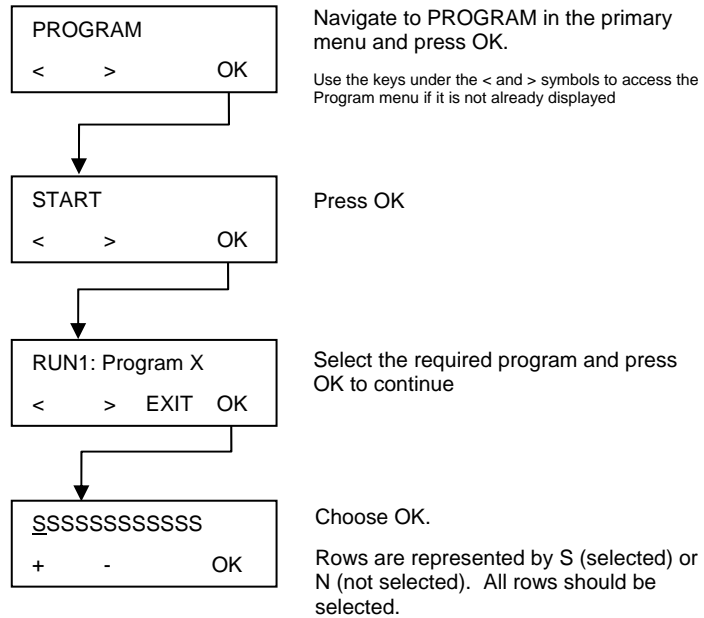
PROGRAM
<   >   OK

Navigate to PROGRAM in the primary menu and press OK.

Use the keys under the < and > symbols to access the Program menu if it is not already displayed

START
<   >   OK

Press OK

RUN1: Program X
<   >   EXIT   OK

Select the required program and press OK to continue

SSSSSSSSSSSS
+   -   OK

Choose OK.

Rows are represented by S (selected) or N (not selected). All rows should be selected.